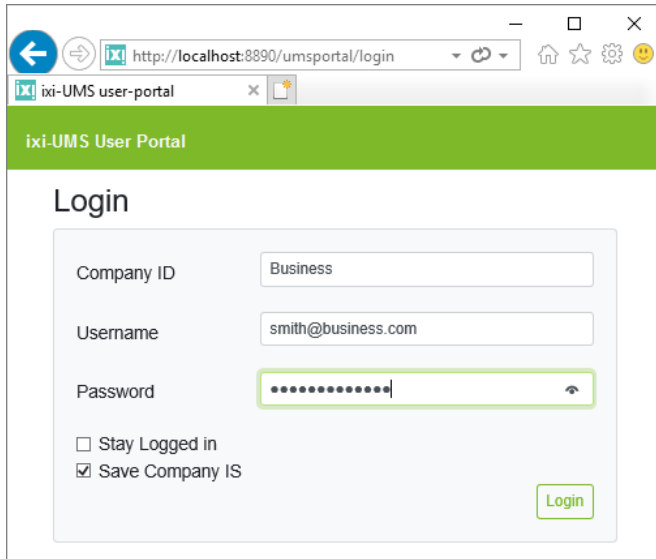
http://localhost:8890/umsportal/login

ixi-UMS user-portal

ixi-UMS User Portal

Login

Company ID Business

Username smith@business.com

Password •••••••••••••

☐ Stay Logged in
☑ Save Company IS

Login